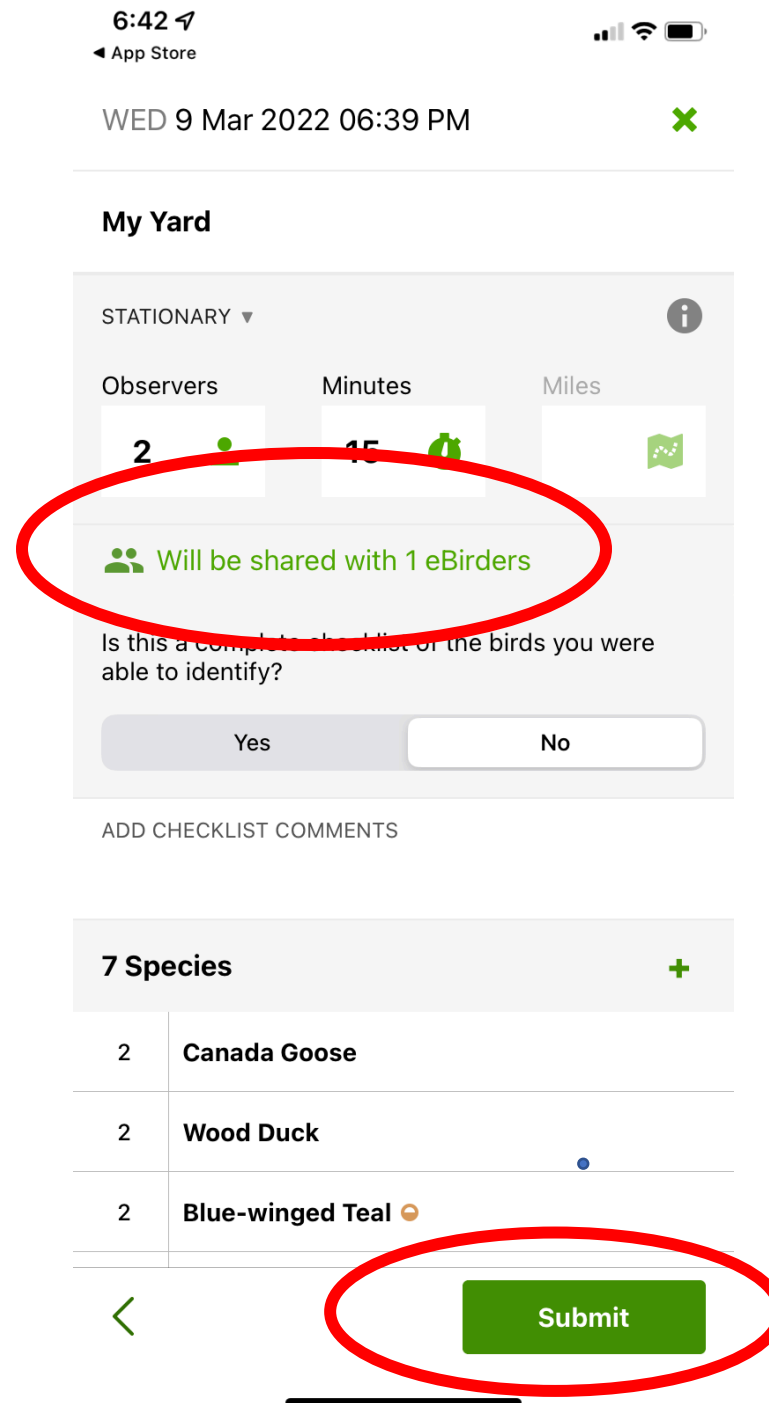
6:42
◀ App Store

WED 9 Mar 2022 06:39 PM

My Yard

STATIONARY ▼

Observers
2

Minutes
15

Miles

Will be shared with 1 eBirders

Is this a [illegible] checklist of the birds you were able to identify?

Yes | No

ADD CHECKLIST COMMENTS

7 Species

| 2 | Canada Goose |
|---|---|
| 2 | Wood Duck |
| 2 | Blue-winged Teal |

Submit